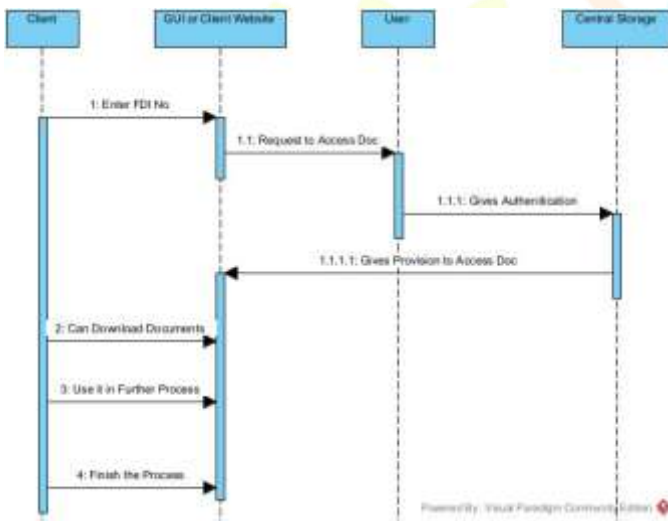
Client

GUI or Client Website

User

Central Storage

1: Enter FDI No

1.1: Request to Access Doc

1.1.1: Gives Authentication

1.1.1.1: Gives Provision to Access Doc

2: Can Download Documents

3: Use it in Further Process

4: Finish the Process

Powered By: Visual Paradigm Community Edition